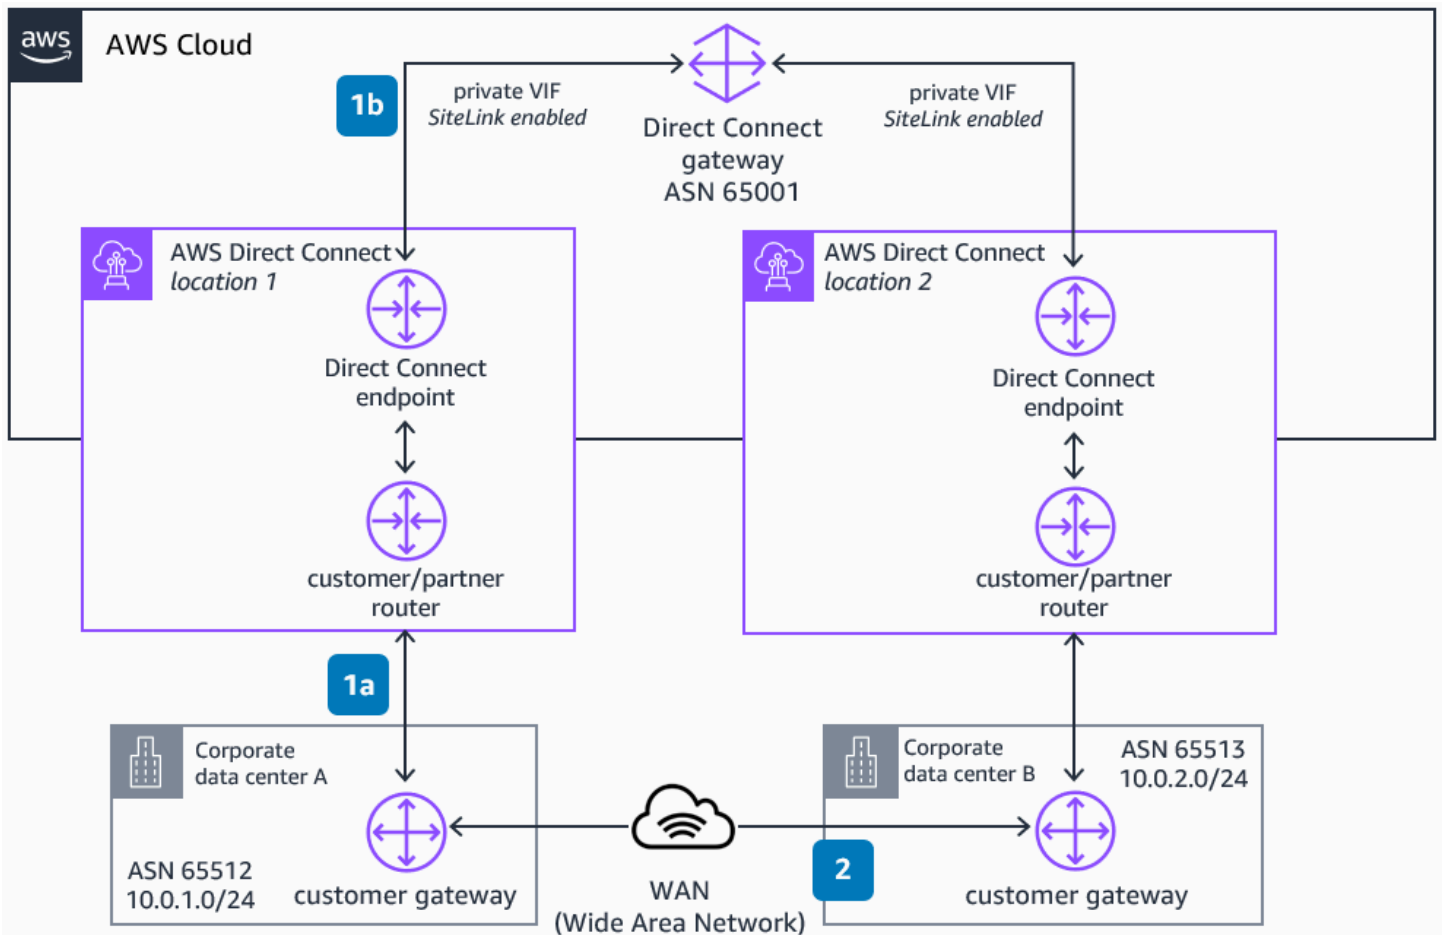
aws

AWS Cloud

1b

private VIF
*SiteLink enabled*

Direct Connect gateway
ASN 65001

private VIF
*SiteLink enabled*

AWS Direct Connect
*location 1*

Direct Connect endpoint

customer/partner router

AWS Direct Connect
*location 2*

Direct Connect endpoint

customer/partner router

1a

Corporate data center A

ASN 65512
10.0.1.0/24

customer gateway

WAN
(Wide Area Network)

2

Corporate data center B

ASN 65513
10.0.2.0/24

customer gateway